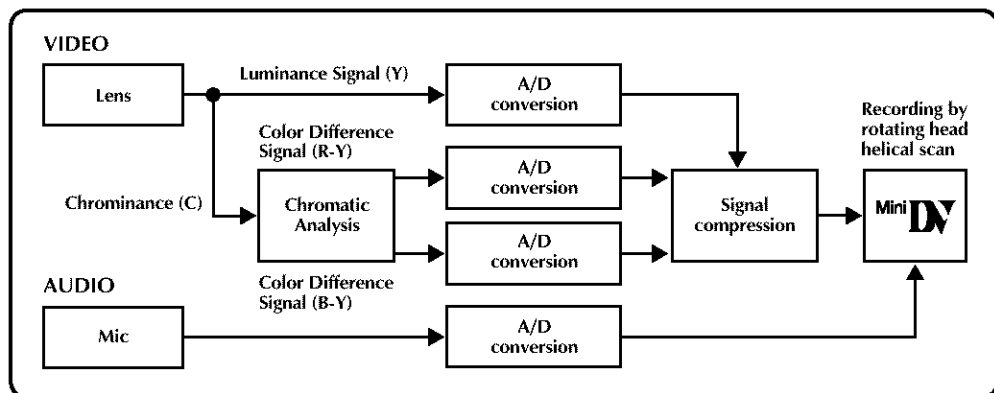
VIDEO

Lens

Luminance Signal (Y)

A/D conversion

Recording by rotating head helical scan

Color Difference Signal (R-Y)

A/D conversion

Chrominance (C)

Chromatic Analysis

Signal compression

Mini DV

A/D conversion

Color Difference Signal (B-Y)

AUDIO

Mic

A/D conversion